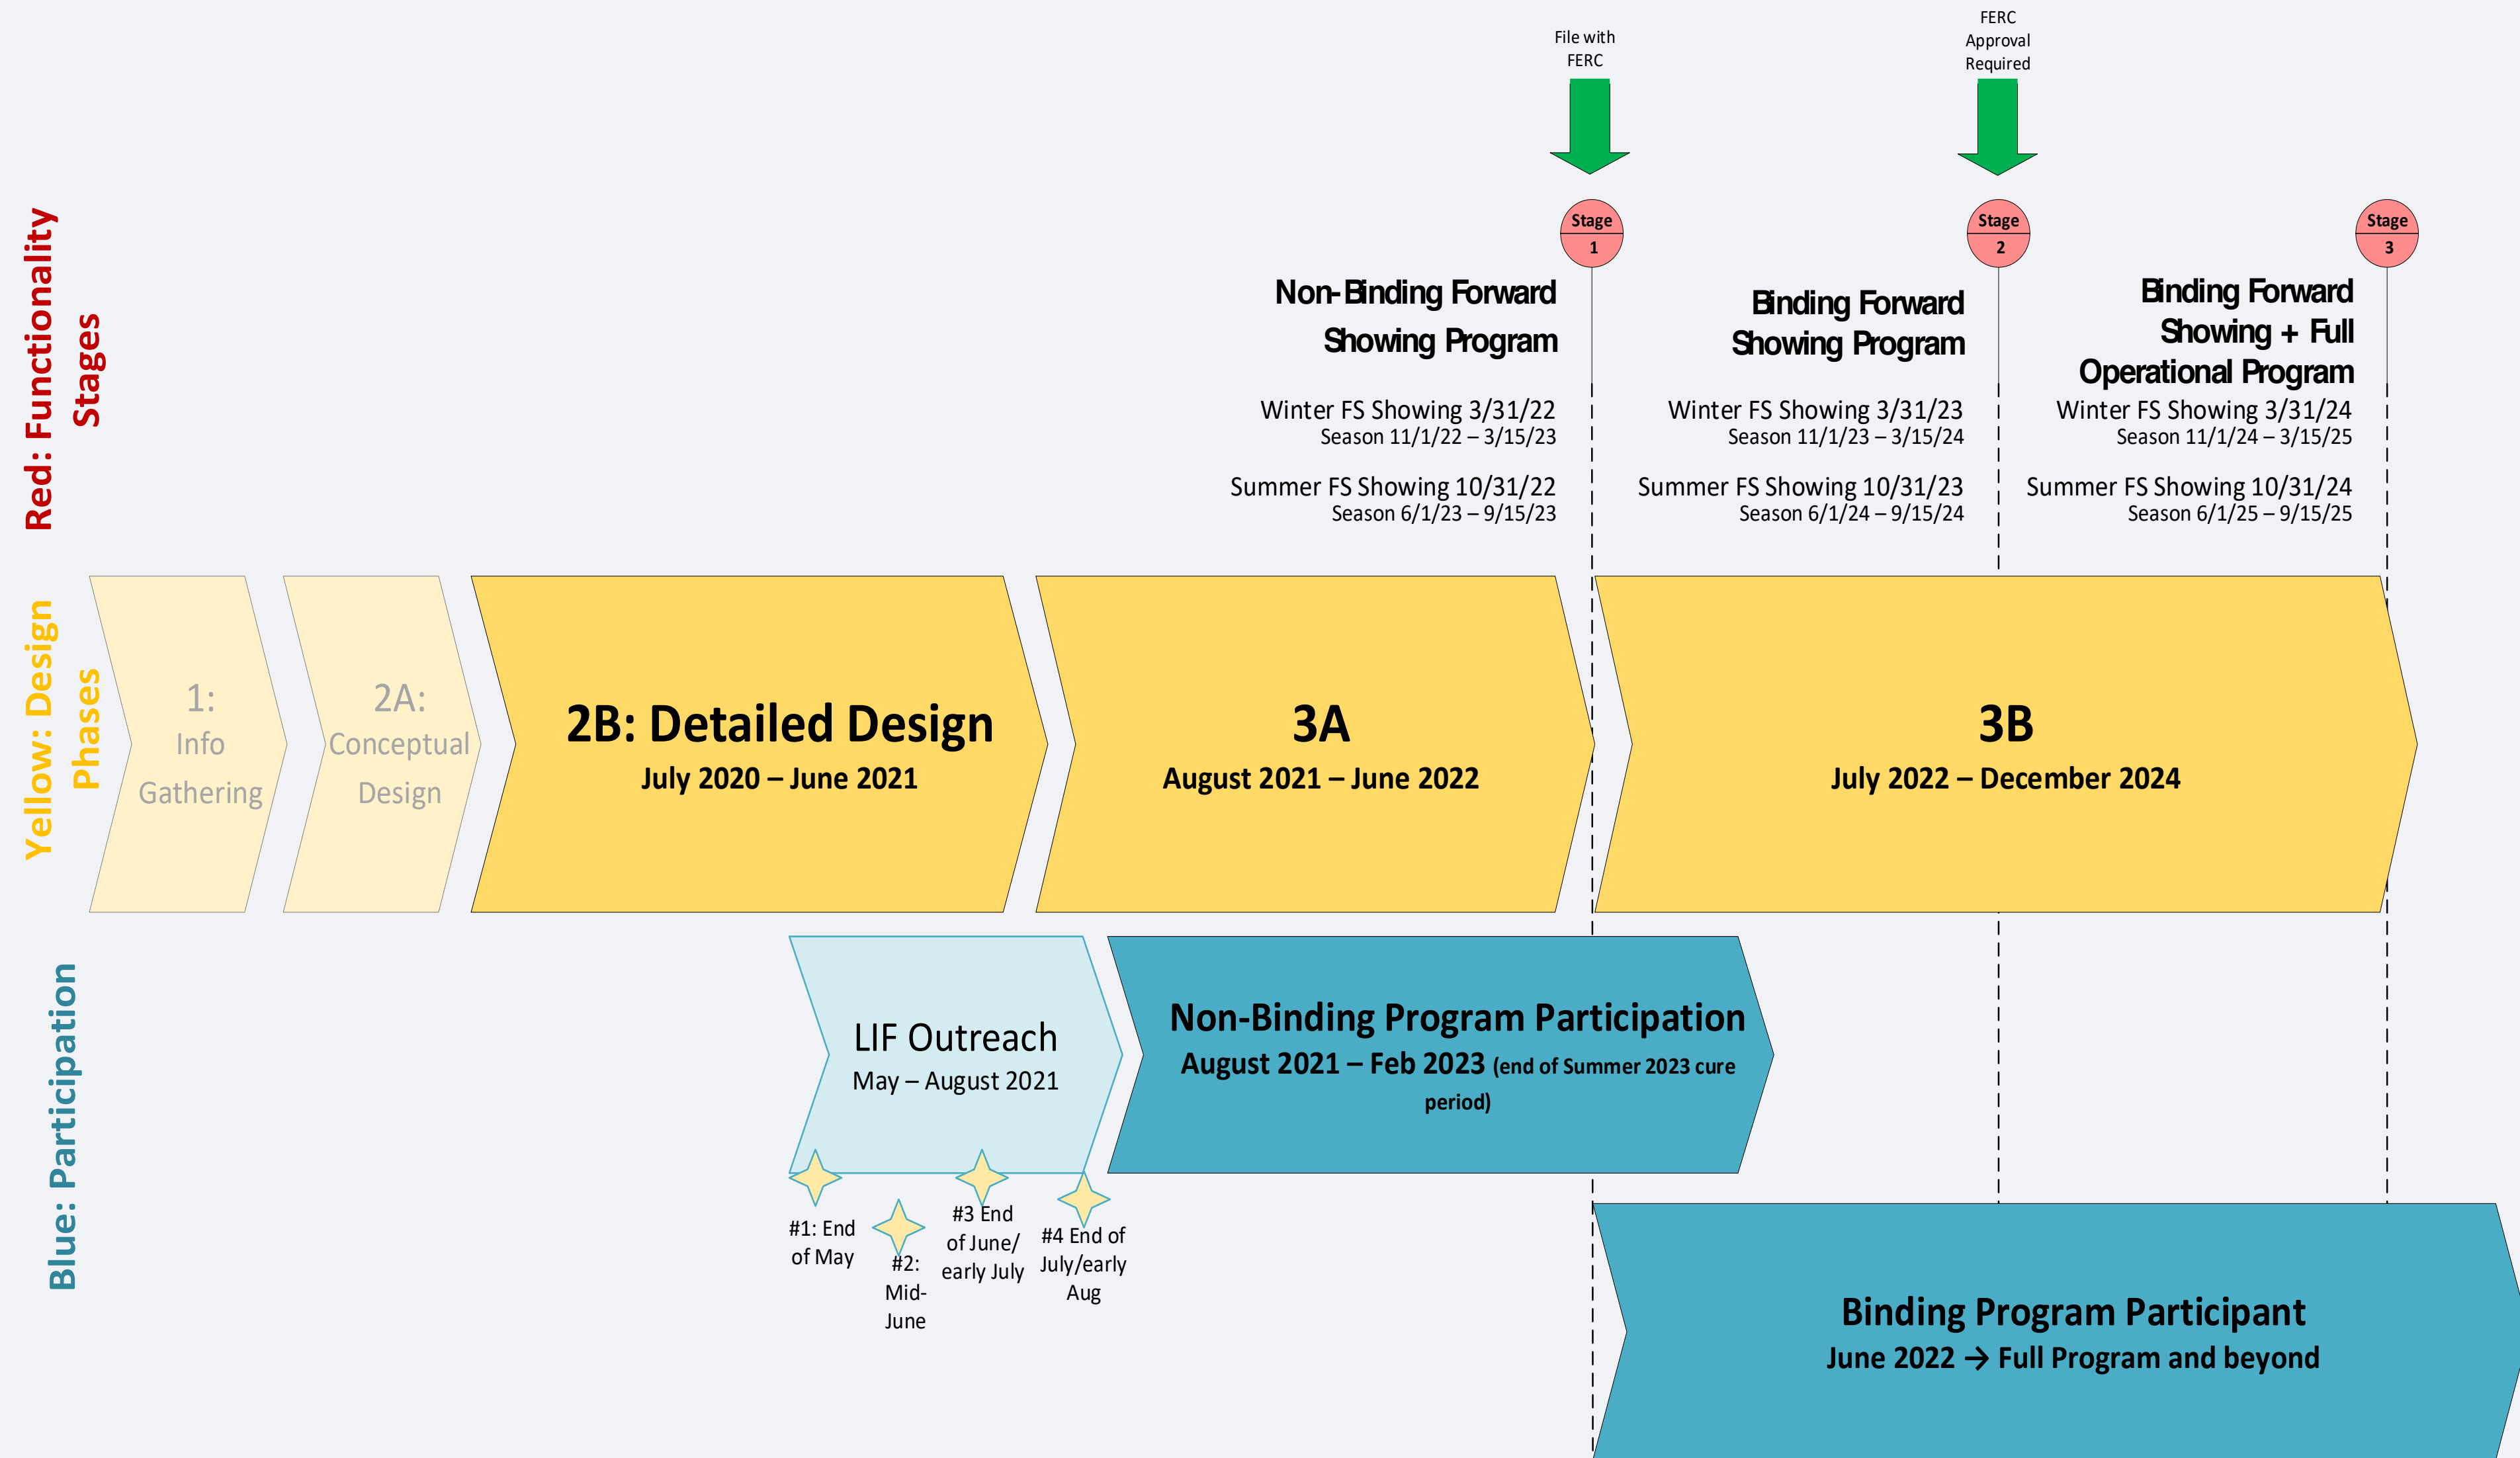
Red: Functionality Stages

File with FERC

FERC Approval Required

Stage 1

Stage 2

Stage 3

Non-Binding Forward Showing Program

Winter FS Showing 3/31/22
Season 11/1/22 – 3/15/23

Summer FS Showing 10/31/22
Season 6/1/23 – 9/15/23

Binding Forward Showing Program

Winter FS Showing 3/31/23
Season 11/1/23 – 3/15/24

Summer FS Showing 10/31/23
Season 6/1/24 – 9/15/24

Binding Forward Showing + Full Operational Program

Winter FS Showing 3/31/24
Season 11/1/24 – 3/15/25

Summer FS Showing 10/31/24
Season 6/1/25 – 9/15/25

Yellow: Design Phases

1: Info Gathering

2A: Conceptual Design

2B: Detailed Design
July 2020 – June 2021

3A
August 2021 – June 2022

3B
July 2022 – December 2024

Blue: Participation

LIF Outreach
May – August 2021

#1: End of May

#2: Mid-June

#3 End of June/ early July

#4 End of July/early Aug

Non-Binding Program Participation
August 2021 – Feb 2023 (end of Summer 2023 cure period)

Binding Program Participant
June 2022 → Full Program and beyond